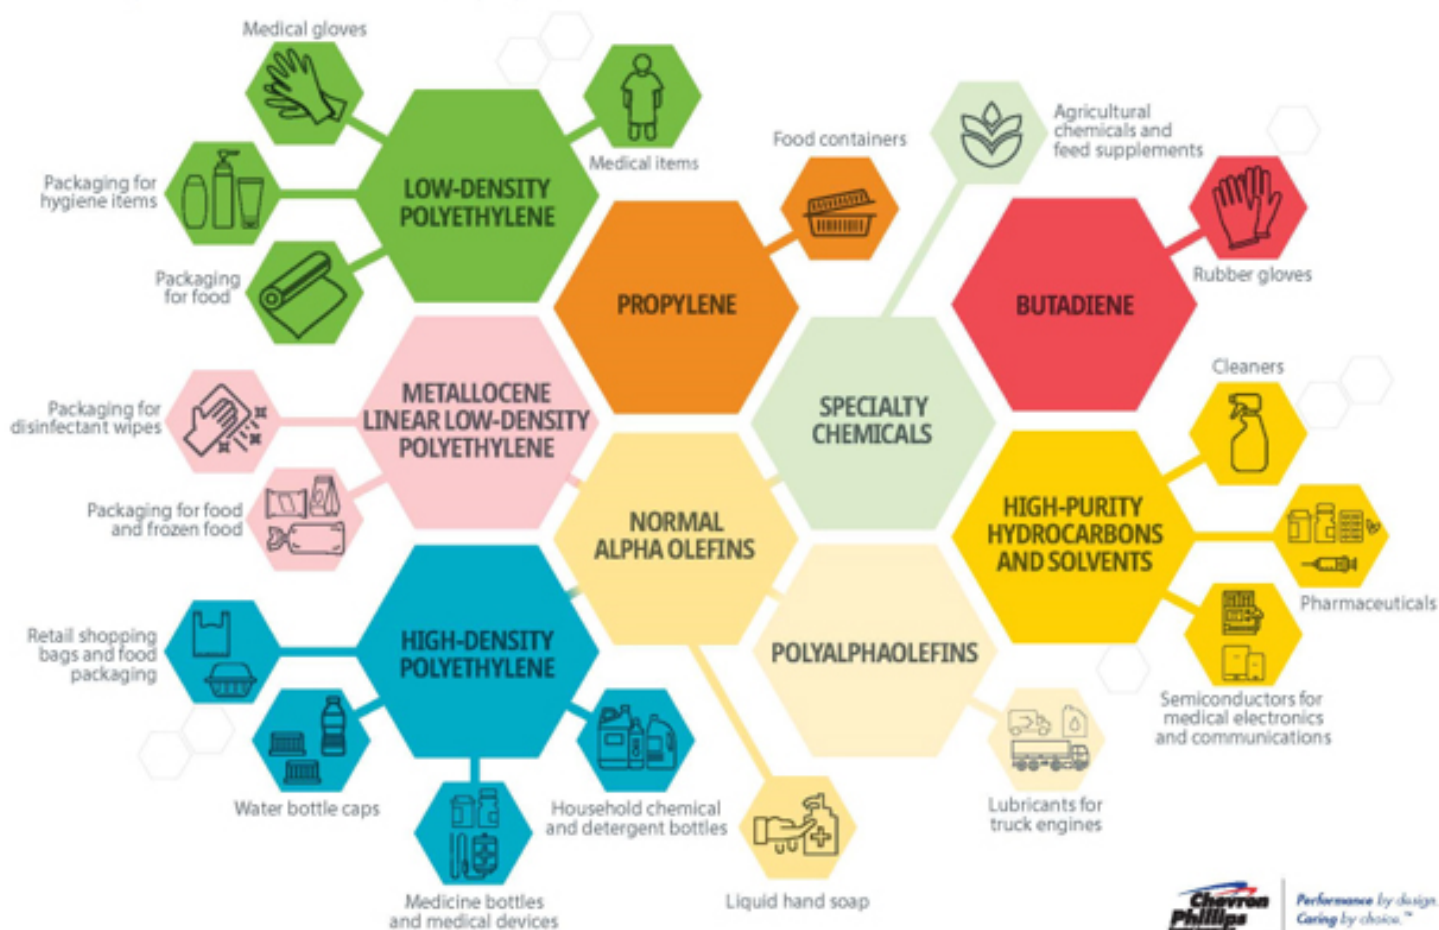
Medical gloves

Medical items

Packaging for hygiene items

LOW-DENSITY POLYETHYLENE

Packaging for food

Food containers

PROPYLENE

Agricultural chemicals and feed supplements

Rubber gloves

BUTADIENE

Packaging for disinfectant wipes

METALLOCENE LINEAR LOW-DENSITY POLYETHYLENE

SPECIALTY CHEMICALS

Cleaners

Packaging for food and frozen food

NORMAL ALPHA OLEFINS

HIGH-PURITY HYDROCARBONS AND SOLVENTS

Pharmaceuticals

Retail shopping bags and food packaging

HIGH-DENSITY POLYETHYLENE

POLYALPHAOLEFINS

Semiconductors for medical electronics and communications

Water bottle caps

Household chemical and detergent bottles

Lubricants for truck engines

Medicine bottles and medical devices

Liquid hand soap

Chevron Phillips

Performance by design. Caring by choice.™